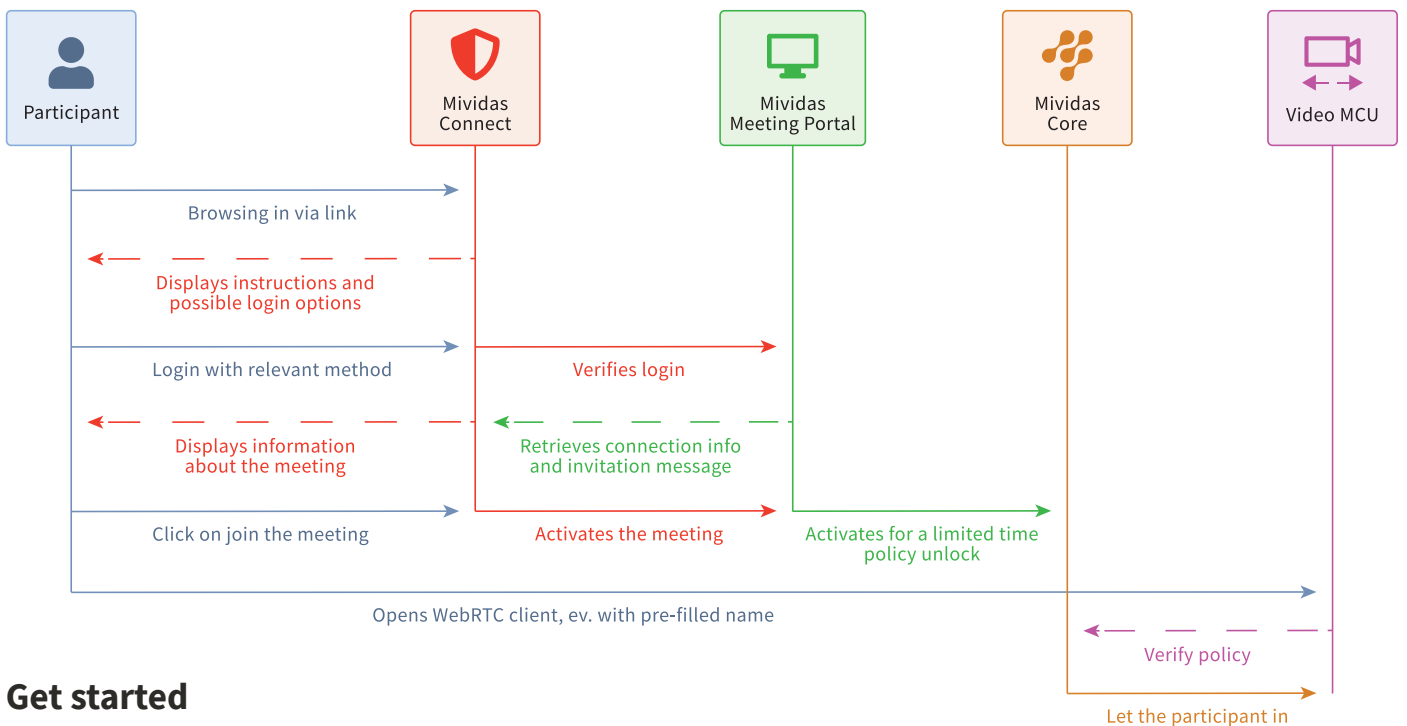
Participant

Mividas Connect

Mividas Meeting Portal

Mividas Core

Video MCU

Browsing in via link

Displays instructions and possible login options

Login with relevant method

Verifies login

Displays information about the meeting

Retrieves connection info and invitation message

Click on join the meeting

Activates the meeting

Activates for a limited time policy unlock

Opens WebRTC client, ev. with pre-filled name

Verify policy

Get started

Let the participant in